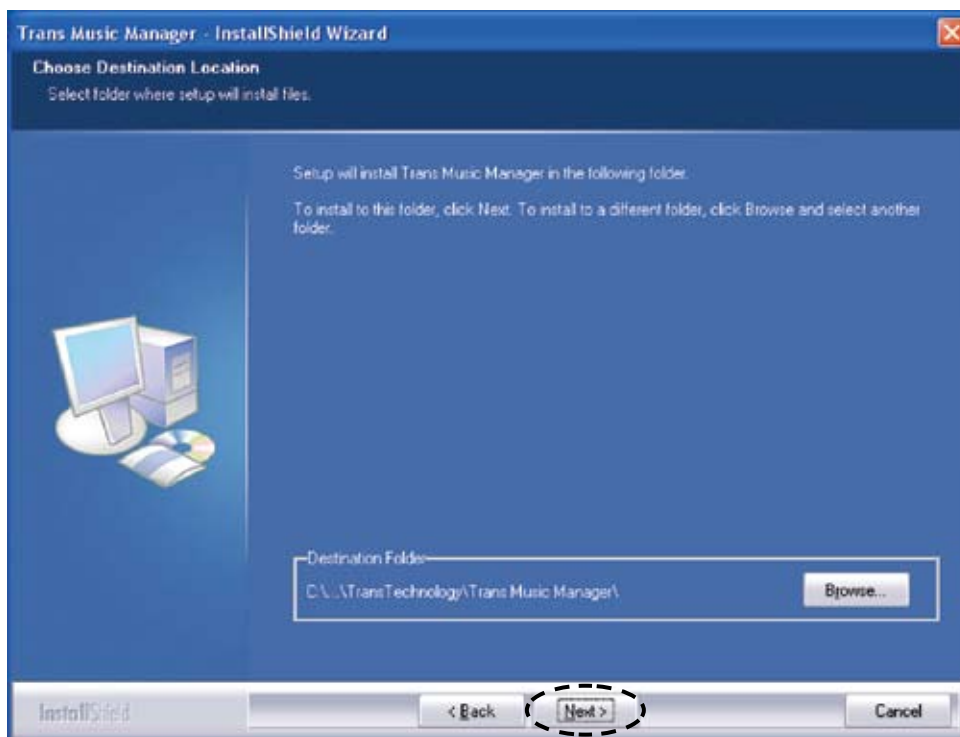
Trans Music Manager - InstallShield Wizard

Choose Destination Location
Select folder where setup will install files.

Setup will install Trans Music Manager in the following folder.

To install to this folder, click Next. To install to a different folder, click Browse and select another folder.

Destination Folder
C:\...\TransTechnology\Trans Music Manager\

Browse...

InstallShield

< Back

Next >

Cancel